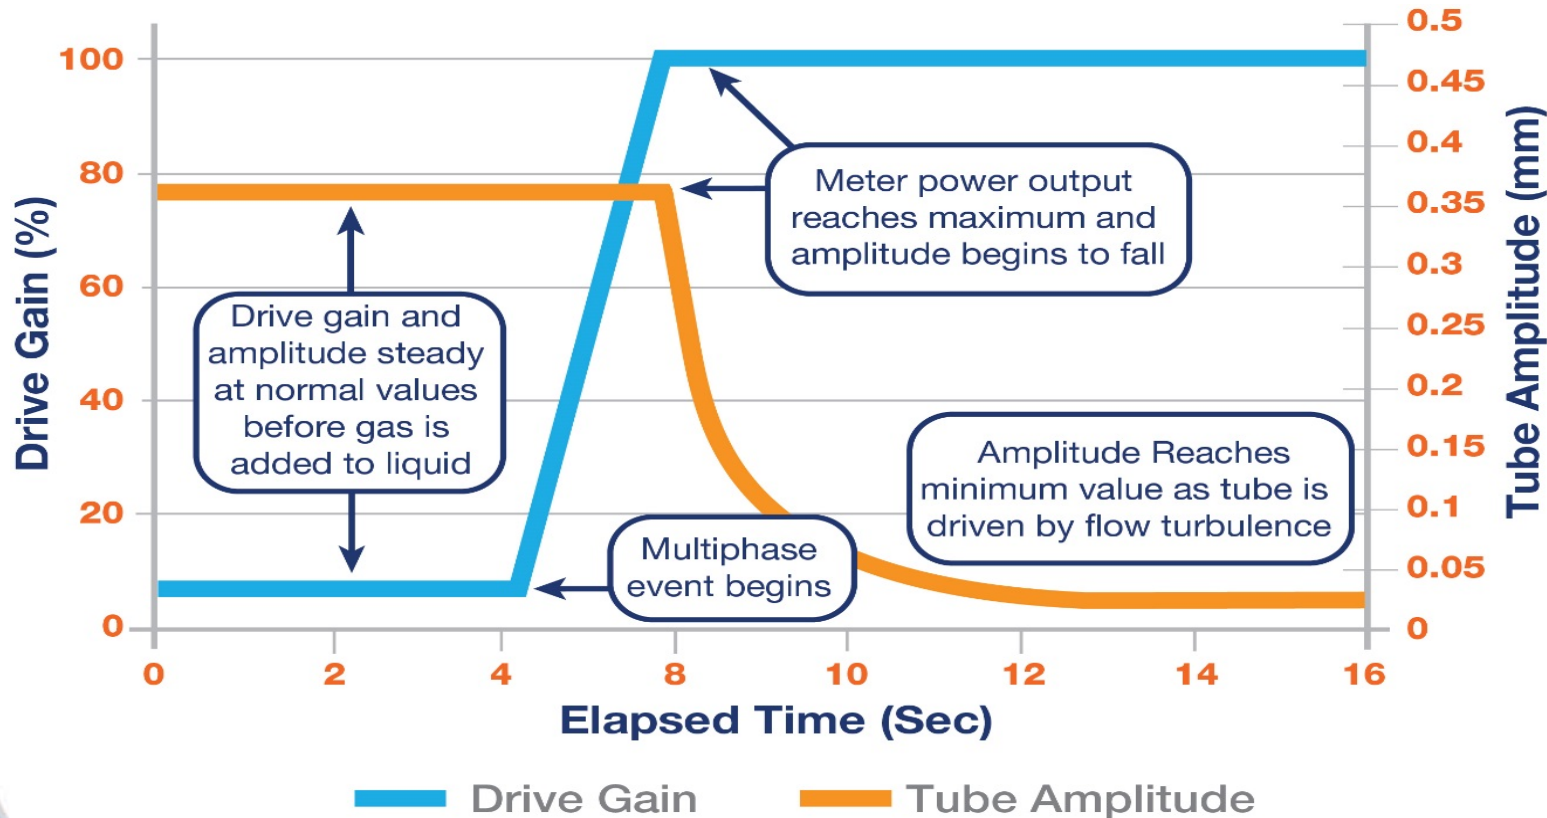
Drive Gain (%)

100
80
60
40
20
0

0.5
0.45
0.4
0.35
0.3
0.25
0.2
0.15
0.1
0.05
0

Tube Amplitude (mm)

Meter power output reaches maximum and amplitude begins to fall

Drive gain and amplitude steady at normal values before gas is added to liquid

Amplitude Reaches minimum value as tube is driven by flow turbulence

Multiphase event begins

0 2 4 8 10 12 14 16

Elapsed Time (Sec)

Drive Gain
Tube Amplitude